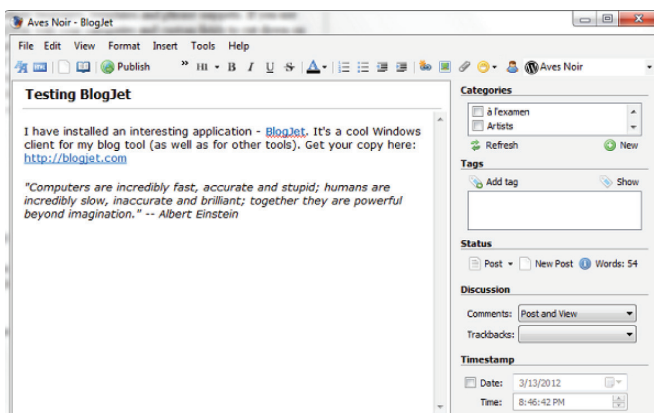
Aves Noir - BlogJet

File Edit View Format Insert Tools Help

Publish » H B I U S A Aves Noir

Testing BlogJet

I have installed an interesting application - BlogJet. It's a cool Windows client for my blog tool (as well as for other tools). Get your copy here: http://blogjet.com

"Computers are incredibly fast, accurate and stupid; humans are incredibly slow, inaccurate and brilliant; together they are powerful beyond imagination." -- Albert Einstein

Categories
à l'examen
Artists
Refresh
New

Tags
Add tag
Show

Status
Post
New Post
Words: 54

Discussion
Comments: Post and View
Trackbacks:

Timestamp
Date: 3/13/2012
Time: 8:46:42 PM